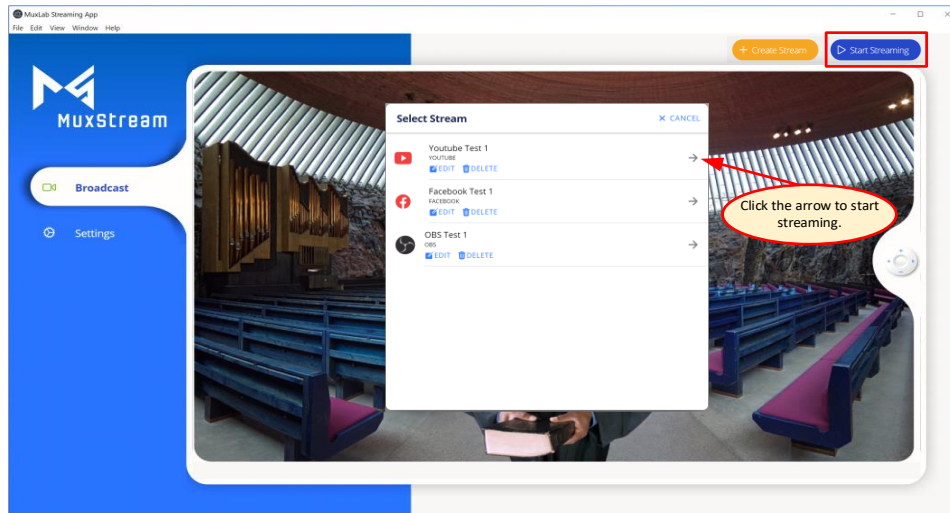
MuxLab Streaming App

File Edit View Window Help

+ Create Stream

Start Streaming

MuxStream

Broadcast

Settings

Select Stream

CANCEL

Youtube Test 1
YOUTUBE
EDIT DELETE

Facebook Test 1
FACEBOOK
EDIT DELETE

OBS Test 1
OBS
EDIT DELETE

Click the arrow to start streaming.